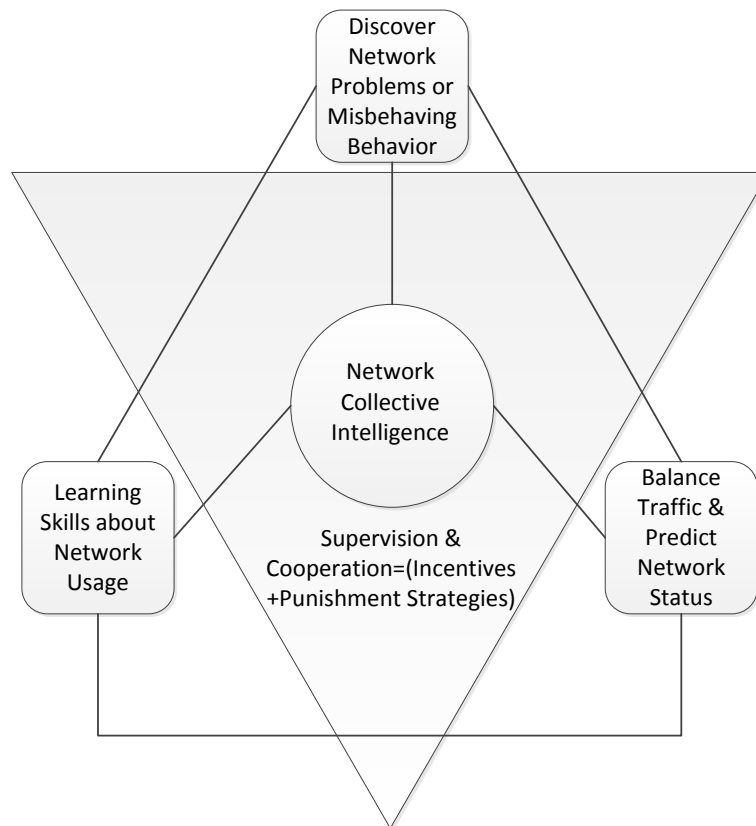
Discover Network Problems or Misbehaving Behavior

Network Collective Intelligence

Learning Skills about Network Usage

Supervision & Cooperation=(Incentives +Punishment Strategies)

Balance Traffic & Predict Network Status